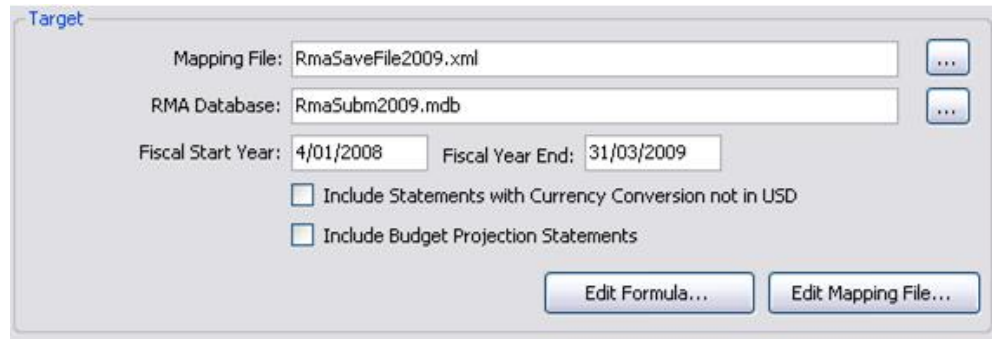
Target

Mapping File: RmaSaveFile2009.xml ...

RMA Database: RmaSubm2009.mdb ...

Fiscal Start Year: 4/01/2008 Fiscal Year End: 31/03/2009

Include Statements with Currency Conversion not in USD

Include Budget Projection Statements

Edit Formula... Edit Mapping File...